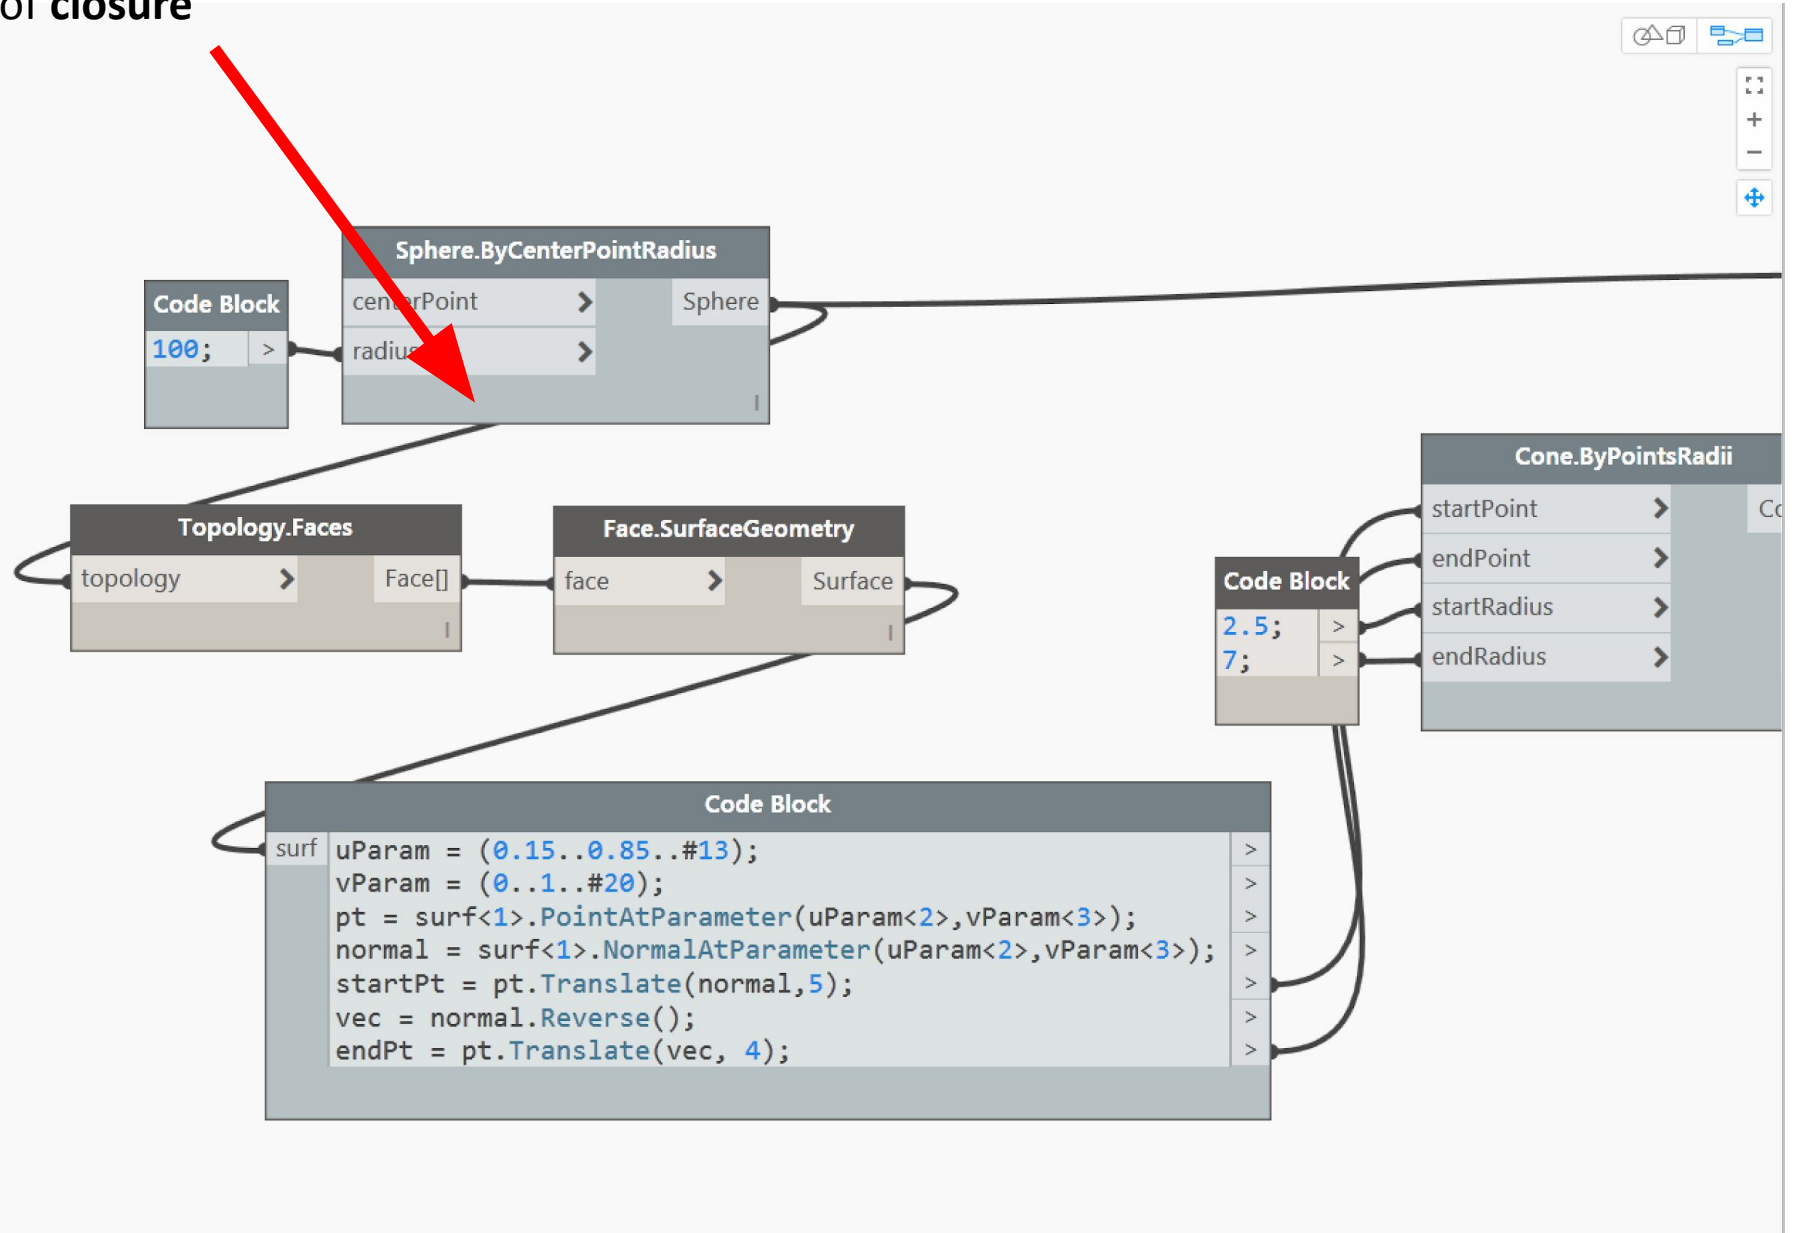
of closure

Sphere.ByCenterPointRadius
centerPoint >
radius >
Sphere

Code Block
100; >

Topology.Faces
topology >
Face[]

Face.SurfaceGeometry
face >
Surface

Cone.ByPointsRadii
startPoint >
endPoint >
startRadius >
endRadius >
Co

Code Block
2.5; >
7; >

Code Block
surf
uParam = (0.15..0.85..#13);
vParam = (0..1..#20);
pt = surf<1>.PointAtParameter(uParam<2>,vParam<3>);
normal = surf<1>.NormalAtParameter(uParam<2>,vParam<3>);
startPt = pt.Translate(normal,5);
vec = normal.Reverse();
endPt = pt.Translate(vec, 4);